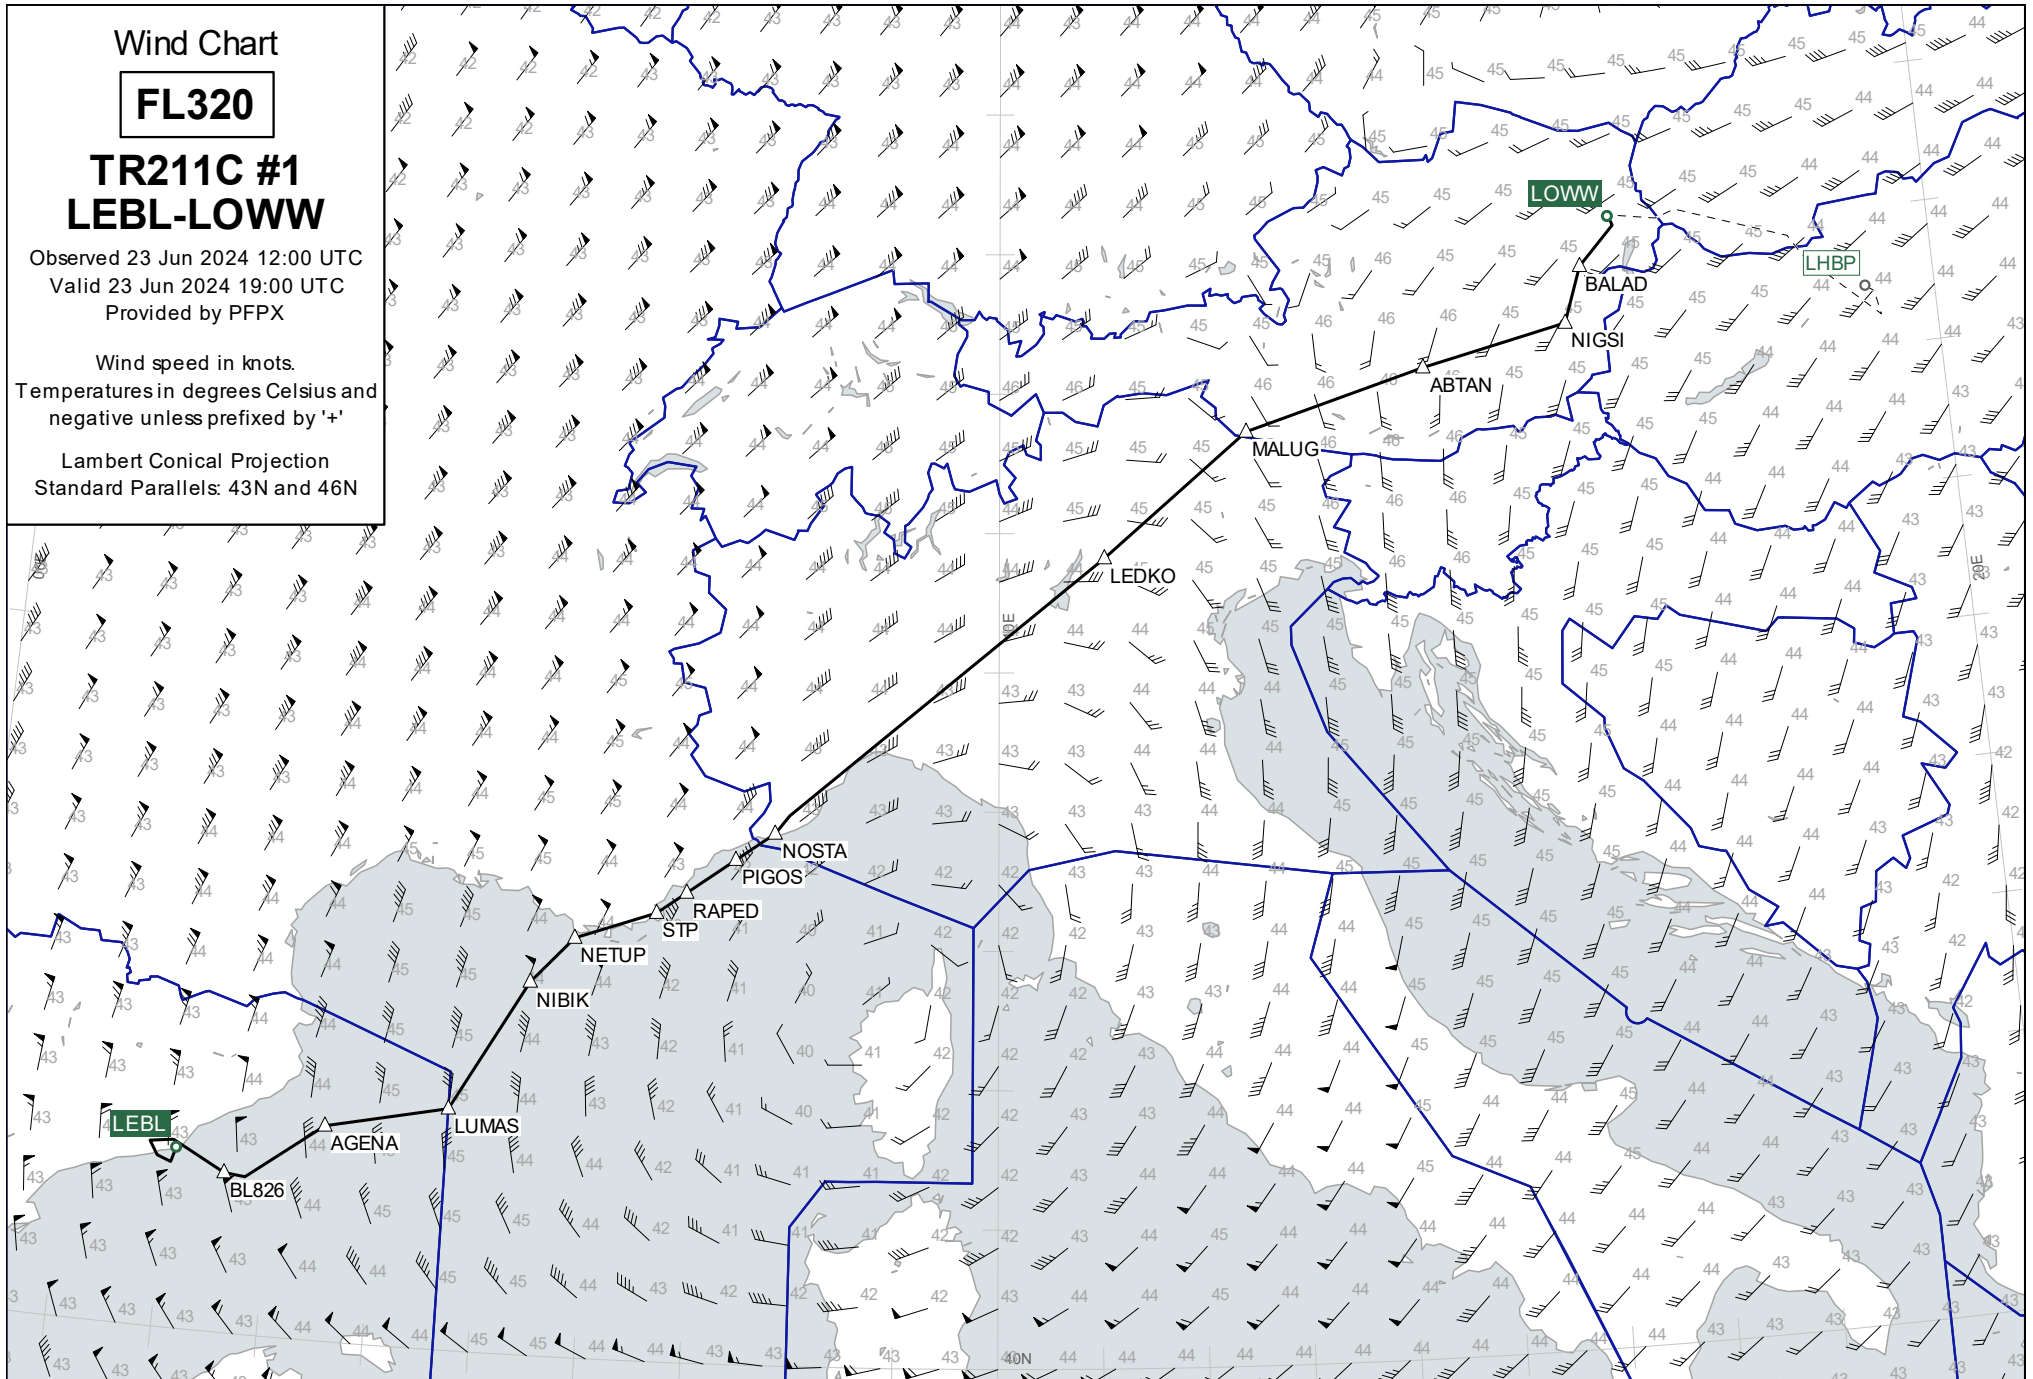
Wind Chart

FL320

TR211C #1
LEBL-LOWW

Observed 23 Jun 2024 12:00 UTC
Valid 23 Jun 2024 19:00 UTC
Provided by PFPX

Wind speed in knots.
Temperatures in degrees Celsius and negative unless prefixed by '+'

Lambert Conical Projection
Standard Parallels: 43N and 46N

LOWW
LHBP
BALAD
NIGSI
ABTAN
MALUG
LEDKO
NOSTA
PIGOS
RAPED
STP
NETUP
NIBIK
LUMAS
AGENA
BL826
LEBL
10E
20E
40N